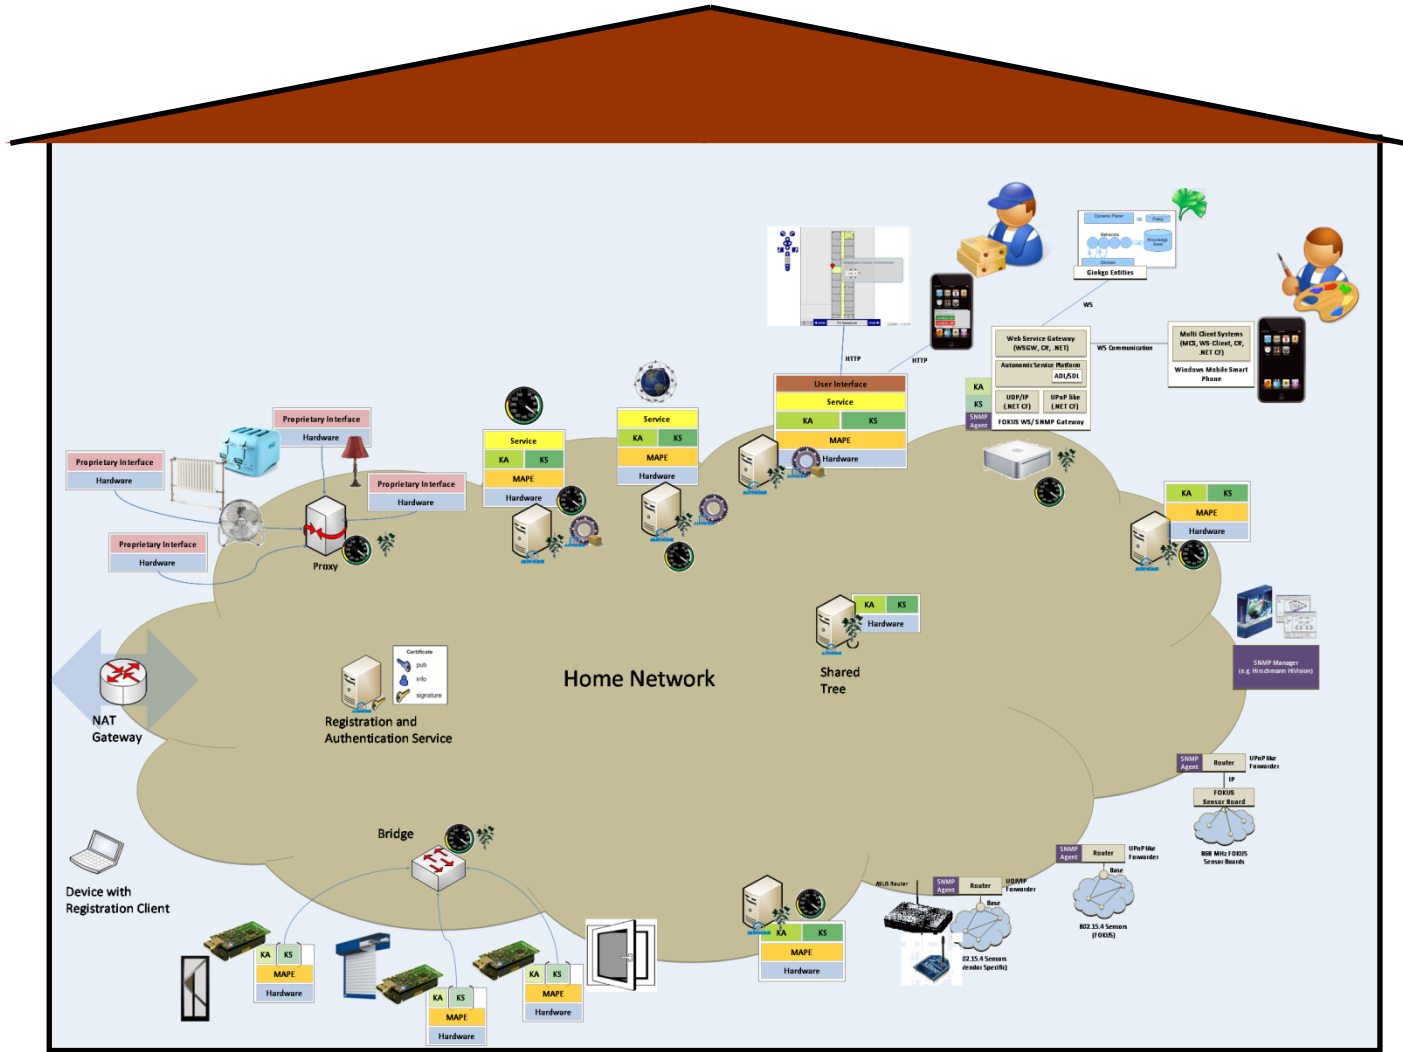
Dynamic Planer
Policy
Behaviors
Knowledge Base
Devices
Ginkgo Entities

WS

HTTP

HTTP

Web Service Gateway (WSGW, CF, .NET)
Automatic Service Platform
ADL/SDL
UDP/IP (.NET CF)
UPnP like (.NET CF)
FOKUS WS/SNMP Gateway

KA
KS
SNMP Agent

WS Communication

Multi Client Systems (MCS, WS-Client, CF, .NET CF)
Windows Mobile Smart Phone

User Interface
Service
KA
KS
MAPE
Hardware

Service
KA
KS
MAPE
Hardware

Service
KA
KS
MAPE
Hardware

Proprietary Interface
Hardware

Proprietary Interface
Hardware

Proprietary Interface
Hardware

Proprietary Interface
Hardware

Proxy

KA
KS
MAPE
Hardware

KA
KS
Hardware

Shared Tree

SNMP Manager (e.g. Hirschmann HiVision)

Home Network

NAT Gateway

Certificate
pub
info
signature

Registration and Authentication Service

SNMP Agent
Router
UPnP like Forwarder
IP
FOKUS Sensor Board
868 MHz FOKUS Sensor Boards

SNMP Agent
Router
UPnP like Forwarder
Base
802.15.4 Sensors (FOKUS)

Bridge

Device with Registration Client

SNMP Agent
Router
UPnP Forwarder
Base
802.15.4 Sensors Vendor Specific

KA
KS
MAPE
Hardware

KA
KS
MAPE
Hardware

KA
KS
MAPE
Hardware

KA
KS
MAPE
Hardware